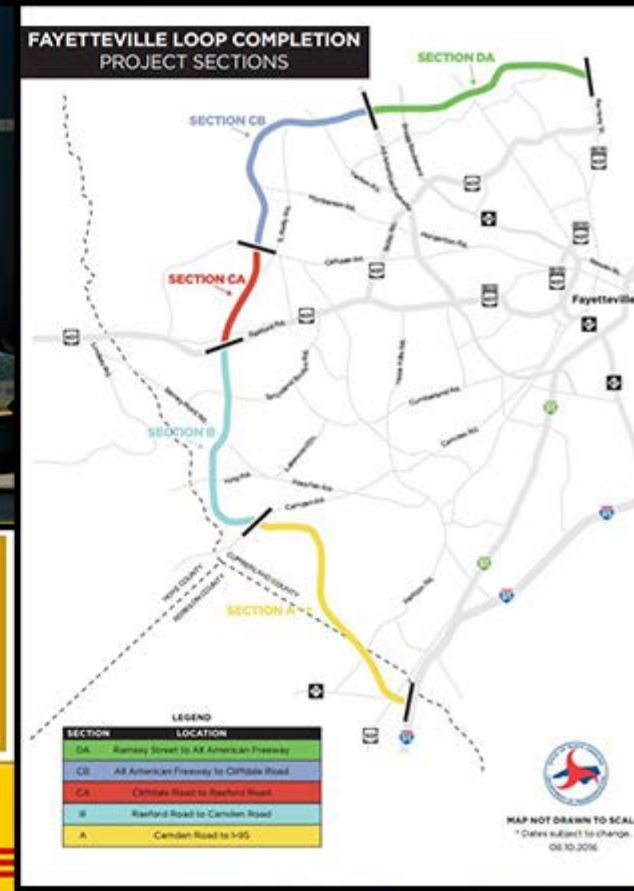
FAYETTEVILLE LOOP COMPLETION
PROJECT SECTIONS

SECTION DA
SECTION CB
SECTION CA
SECTION B
SECTION A

Fayetteville

LEGEND

| SECTION | LOCATION |
|---|---|
| DA | Ramsey Street to All American Freeway |
| CB | All American Freeway to Cliffdale Road |
| CA | Cliffdale Road to Raeford Road |
| B | Raeford Road to Camden Road |
| A | Camden Road to I-95 |

MAP NOT DRAWN TO SCAL
* Dates subject to change.
08.10.2016